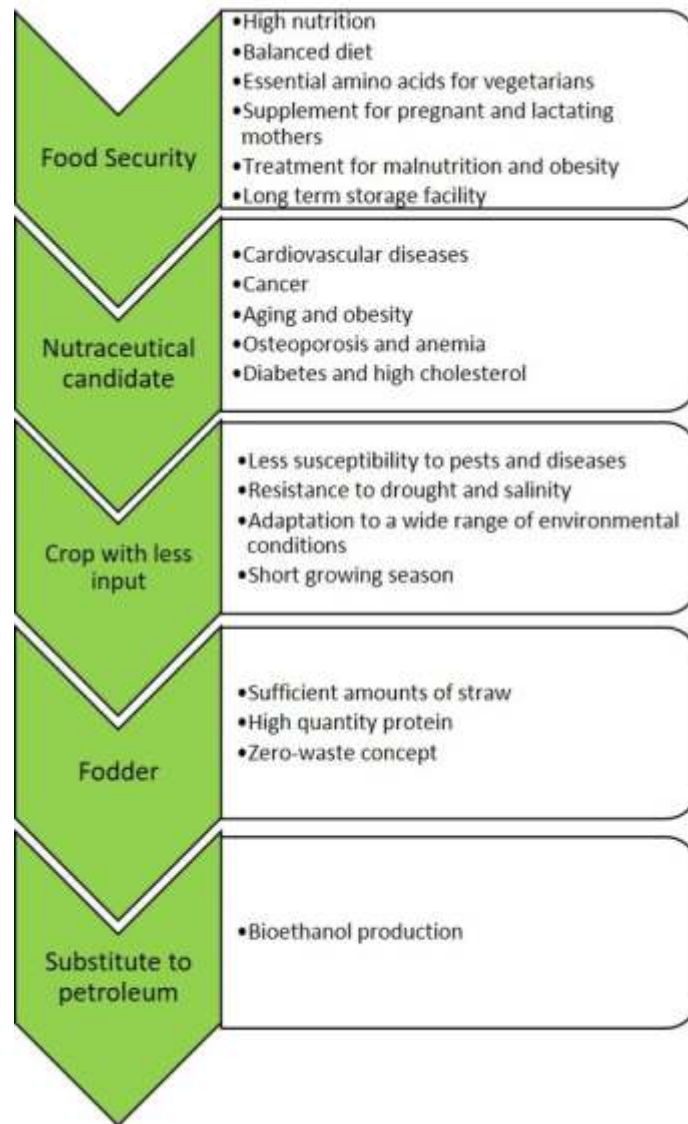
Food Security

•High nutrition
•Balanced diet
•Essential amino acids for vegetarians
•Supplement for pregnant and lactating mothers
•Treatment for malnutrition and obesity
•Long term storage facility

Nutraceutical candidate

•Cardiovascular diseases
•Cancer
•Aging and obesity
•Osteoporosis and anemia
•Diabetes and high cholesterol

Crop with less input

•Less susceptibility to pests and diseases
•Resistance to drought and salinity
•Adaptation to a wide range of environmental conditions
•Short growing season

Fodder

•Sufficient amounts of straw
•High quantity protein
•Zero-waste concept

Substitute to petroleum

•Bioethanol production